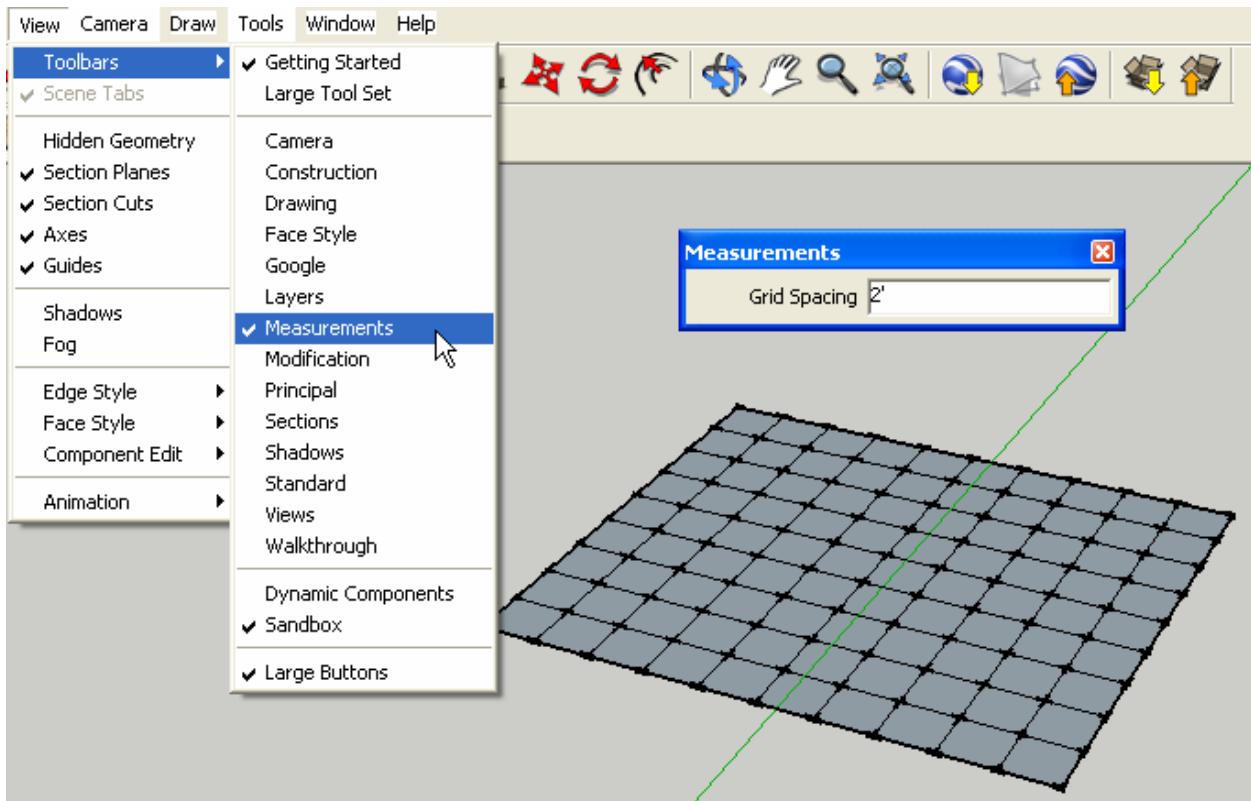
View Camera Draw Tools Window Help

Toolbars
✔ Scene Tabs

Hidden Geometry
✔ Section Planes
✔ Section Cuts
✔ Axes
✔ Guides

Shadows
Fog

Edge Style
Face Style
Component Edit

Animation

✔ Getting Started
Large Tool Set

Camera
Construction
Drawing
Face Style
Google
Layers
✔ Measurements
Modification
Principal
Sections
Shadows
Standard
Views
Walkthrough

Dynamic Components
✔ Sandbox

✔ Large Buttons

Measurements
Grid Spacing 2'